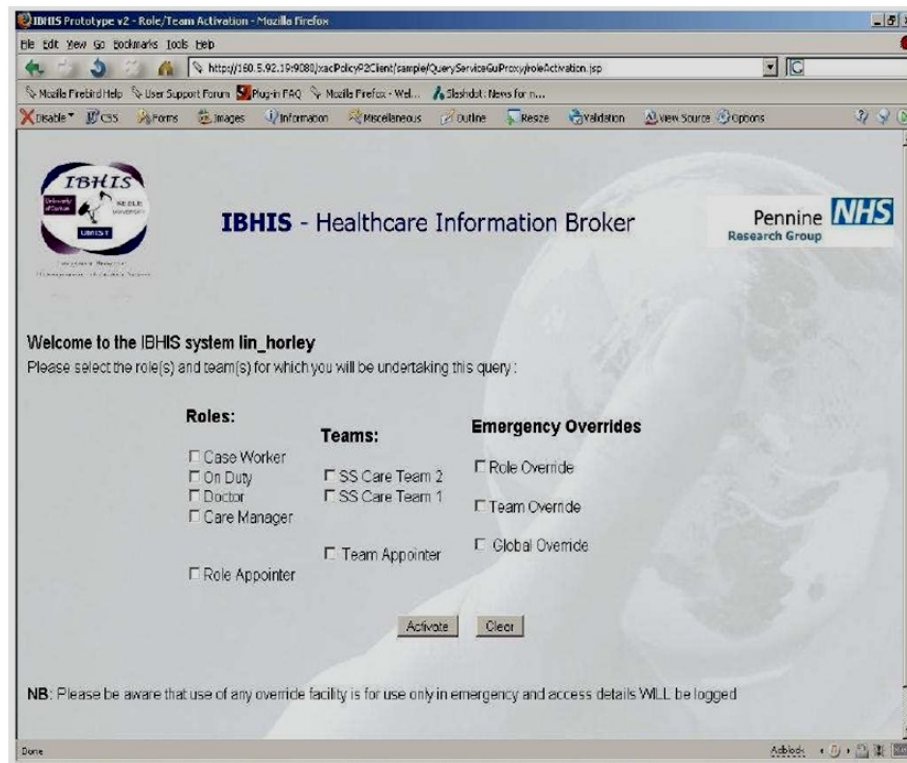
IBHIS Prototype v2 - Role/Team Activation - Mozilla Firefox

File Edit View Go Bookmarks Tools Help

http://160.5.92.19:9080/xacPolicyP2Client/sample/QueryServiceGuProxy/roleActivation.jsp

Mozilla Firebird Help User Support Forum Plug-in FAQ Mozilla Firefox - Wel... Slashdot: News for n...

Disable CSS Forms Images Information Miscellaneous Outline Resize Validation View Source Options

IBHIS
University of Durham
KEELE UNIVERSITY
UMIST
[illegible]

IBHIS - Healthcare Information Broker

Pennine NHS
Research Group

Welcome to the IBHIS system lin_horley
Please select the role(s) and team(s) for which you will be undertaking this query :

Roles:
☐ Case Worker
☐ On Duty
☐ Doctor
☐ Care Manager
☐ Role Appointer

Teams:
☐ SS Care Team 2
☐ SS Care Team 1
☐ Team Appointer

Emergency Overrides
☐ Role Override
☐ Team Override
☐ Global Override

Activate Clear

NB: Please be aware that use of any override facility is for use only in emergency and access details WILL be logged

Done

Adblock